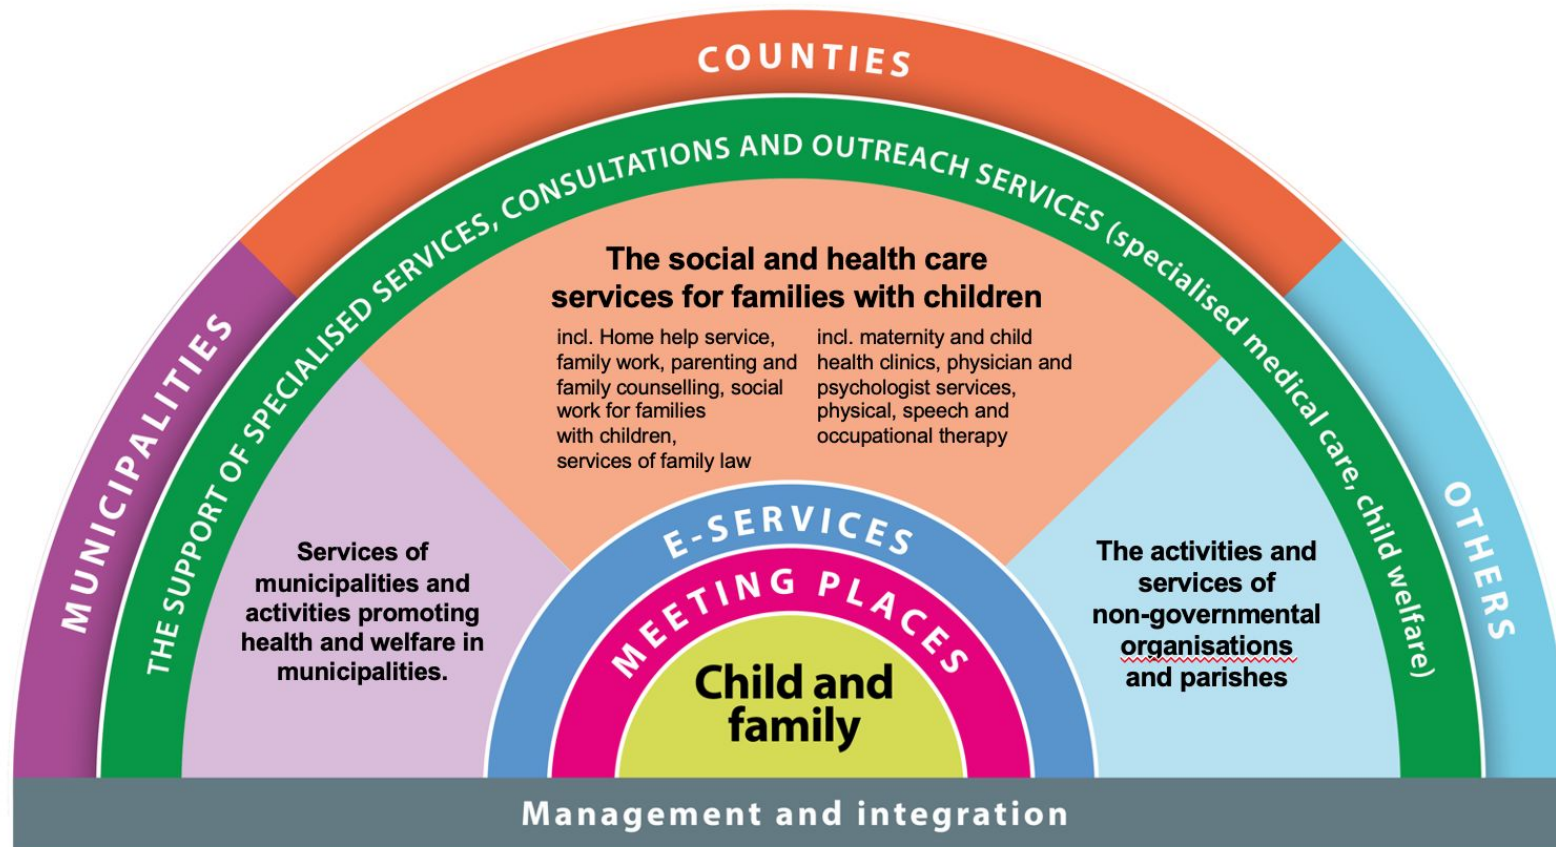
COUNTIES

MUNICIPALITIES

OTHERS

THE SUPPORT OF SPECIALISED SERVICES, CONSULTATIONS AND OUTREACH SERVICES (specialised medical care, child welfare)

The social and health care services for families with children

incl. Home help service, family work, parenting and family counselling, social work for families with children, services of family law

incl. maternity and child health clinics, physician and psychologist services, physical, speech and occupational therapy

Services of municipalities and activities promoting health and welfare in municipalities.

The activities and services of non-governmental organisations and parishes

E-SERVICES

MEETING PLACES

Child and family

Management and integration